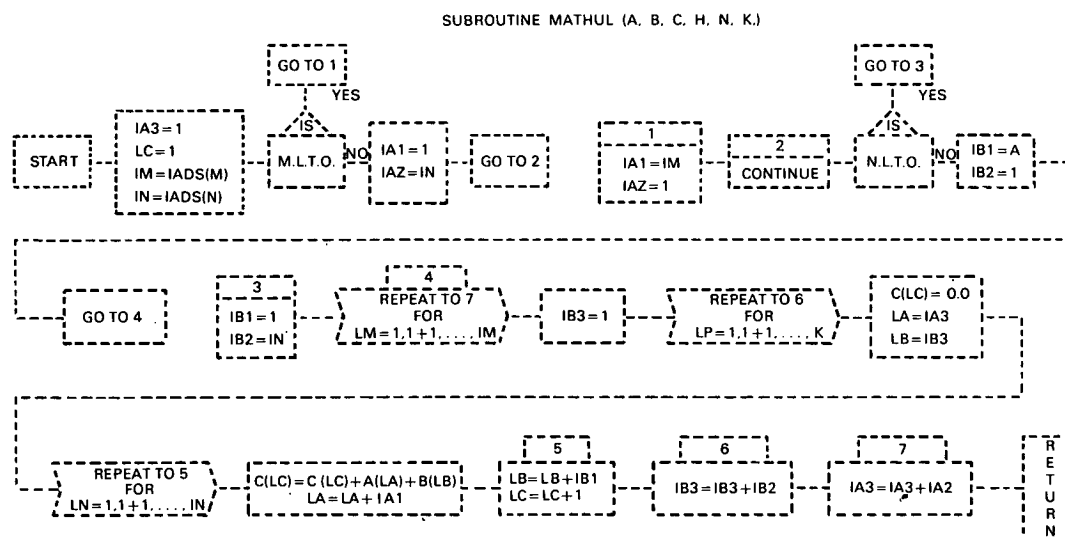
SUBROUTINE MATHUL (A, B, C, H, N, K.)

GO TO 1

YES

IS

START

IA3 = 1
LC = 1
IM = IADS(M)
IN = IADS(N)

M.L.T.O.

NO

IA1 = 1
IAZ = IN

GO TO 2

1
IA1 = IM
IAZ = 1

2
CONTINUE

GO TO 3

YES

IS

N.L.T.O.

NO

IB1 = A
IB2 = 1

GO TO 4

3
IB1 = 1
IB2 = IN

4
REPEAT TO 7
FOR
LM = 1, 1 + 1, . . . . IM

IB3 = 1

REPEAT TO 6
FOR
LP = 1, 1 + 1, . . . . K

C(LC) = 0.0
LA = IA3
LB = IB3

REPEAT TO 5
FOR
LN = 1, 1 + 1, . . . . IN

C(LC) = C (LC) + A(LA) + B(LB)
LA = LA + IA1

5
LB = LB + IB1
LC = LC + 1

6
IB3 = IB3 + IB2

7
IA3 = IA3 + IA2

RETURN